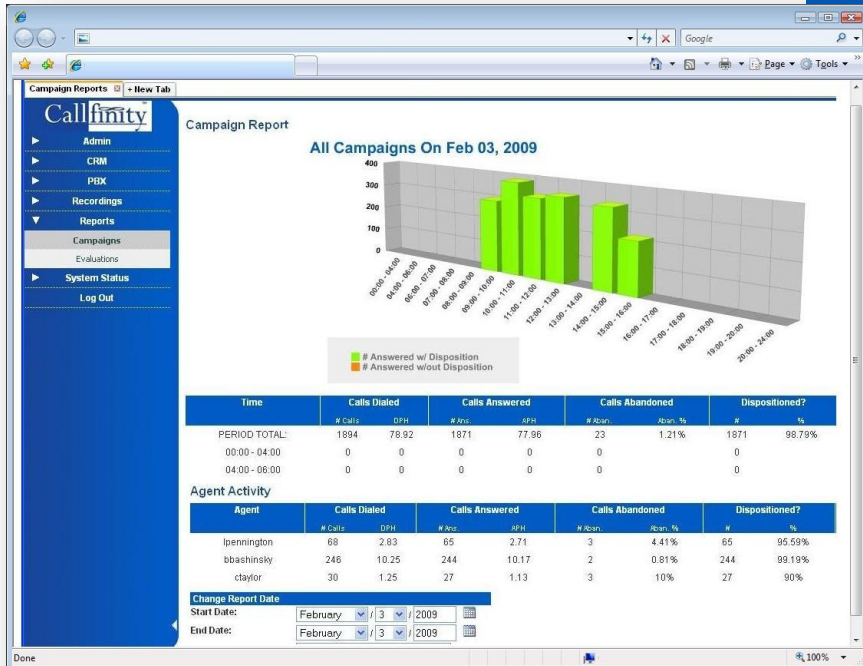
Google

Page ▾ Tools ▾

Campaign Reports | + New Tab

Callfinity

Admin
CRM
PBX
Recordings
Reports
Campaigns
Evaluations
System Status
Log Out

Campaign Report

All Campaigns On Feb 03, 2009

400
300
200
100
0

00:00 - 04:00
04:00 - 06:00
06:00 - 07:00
07:00 - 08:00
08:00 - 09:00
09:00 - 10:00
10:00 - 11:00
11:00 - 12:00
12:00 - 13:00
13:00 - 14:00
14:00 - 15:00
15:00 - 16:00
16:00 - 17:00
17:00 - 18:00
18:00 - 19:00
19:00 - 20:00
20:00 - 24:00

# Answered w/ Disposition
# Answered w/out Disposition

| Time | Calls Dialed | | Calls Answered | | Calls Abandoned | | Dispositioned? | |
|---|---|---|---|---|---|---|---|---|
| | # Calls | DPH | # Ans. | APH | # Aban. | Aban. % | # | % |
| PERIOD TOTAL: | 1894 | 78.92 | 1871 | 77.96 | 23 | 1.21% | 1871 | 98.79% |
| 00:00 - 04:00 | 0 | 0 | 0 | 0 | 0 | | 0 | |
| 04:00 - 06:00 | 0 | 0 | 0 | 0 | 0 | | 0 | |

Agent Activity

| Agent | Calls Dialed | | Calls Answered | | Calls Abandoned | | Dispositioned? | |
|---|---|---|---|---|---|---|---|---|
| | # Calls | DPH | # Ans. | APH | # Aban. | Aban. % | # | % |
| lpennington | 68 | 2.83 | 65 | 2.71 | 3 | 4.41% | 65 | 95.59% |
| bbashinsky | 246 | 10.25 | 244 | 10.17 | 2 | 0.81% | 244 | 99.19% |
| ctaylor | 30 | 1.25 | 27 | 1.13 | 3 | 10% | 27 | 90% |

Change Report Date
Start Date: February / 3 / 2009
End Date: February / 3 / 2009

Done
100%